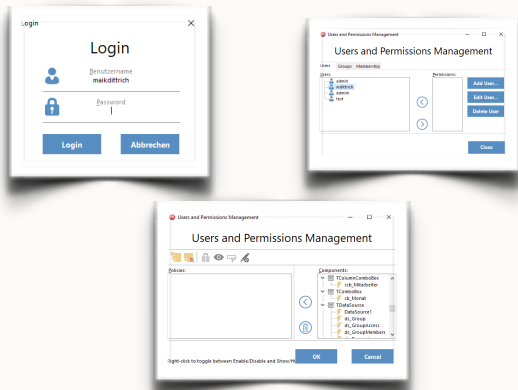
Login
Login
Benutzername
maikdittrich
Password
Login
Abbrechen

Users and Permissions Management
Users and Permissions Management
Users Groups Membership
Users:
admin
maikdittrich
admin
test
Permissions:
Add User...
Edit User...
Delete User
Close

Users and Permissions Management
Users and Permissions Management
Policies:
Components:
TColumnComboBox
ccb_Mitarbeiter
TComboBox
cb_Monat
TDataSource
DataSource1
ds_Group
ds_GroupAccess
ds_GroupMembers
Right-click to toggle between Enable/Disable and Show/Hi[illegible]
OK
Cancel